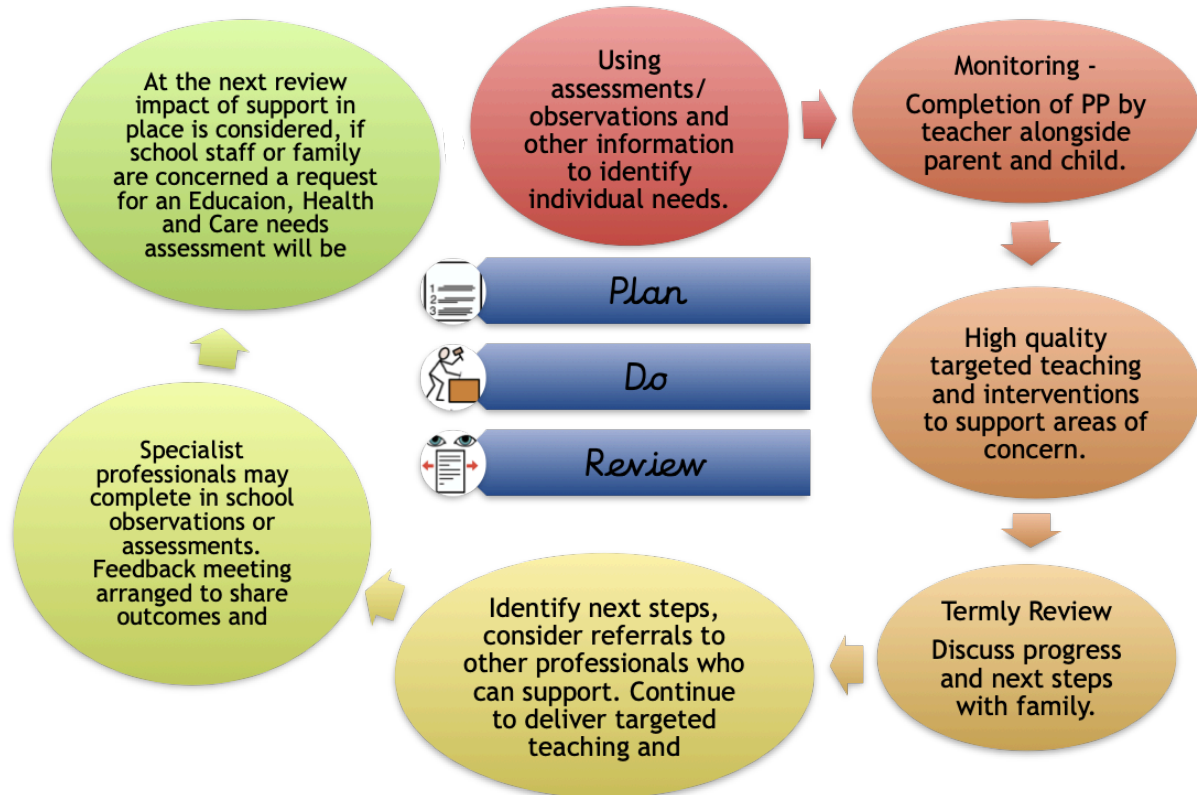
Using assessments/ observations and other information to identify individual needs.

Monitoring -
Completion of PP by teacher alongside parent and child.

High quality targeted teaching and interventions to support areas of concern.

Termly Review
Discuss progress and next steps with family.

Identify next steps, consider referrals to other professionals who can support. Continue to deliver targeted teaching and

Specialist professionals may complete in school observations or assessments. Feedback meeting arranged to share outcomes and

At the next review impact of support in place is considered, if school staff or family are concerned a request for an Educaion, Health and Care needs assessment will be

1
2
3

Plan

Do

Review